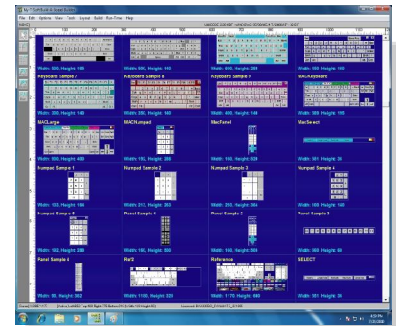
File Edit Options View Tools Layout Build Run-Time Help

Width: 500, Height: 160
Width: 800, Height: 160
Width: 800, Height: 200

Keyboard Sample 7
Keyboard Sample 8
Keyboard Sample 9
MACKeyboard

Width: 300, Height: 140
Width: 300, Height: 160
Width: 400, Height: 160
Width: 300, Height: 155

MACLarge
MACNumpad
MacPanel
MacSelect

Width: 600, Height: 400
Width: 150, Height: 280
Width: 100, Height: 520
Width: 501, Height: 30

Numpad Sample 1
Numpad Sample 2
Numpad Sample 3
Numpad Sample 4

Width: 150, Height: 140
Width: 217, Height: 303
Width: 200, Height: 304
Width: 100, Height: 140

Numpad Sample 5
Panel Sample 1
Panel Sample 2
Panel Sample 3

Width: 150, Height: 280
Width: 100, Height: 500
Width: 80, Height: 500
Width: 501, Height: 30

Panel Sample 4
Ref2
Reference
SELECT

Width: 80, Height: 302
Width: 1100, Height: 220
Width: 1170, Height: 800
Width: 501, Height: 30